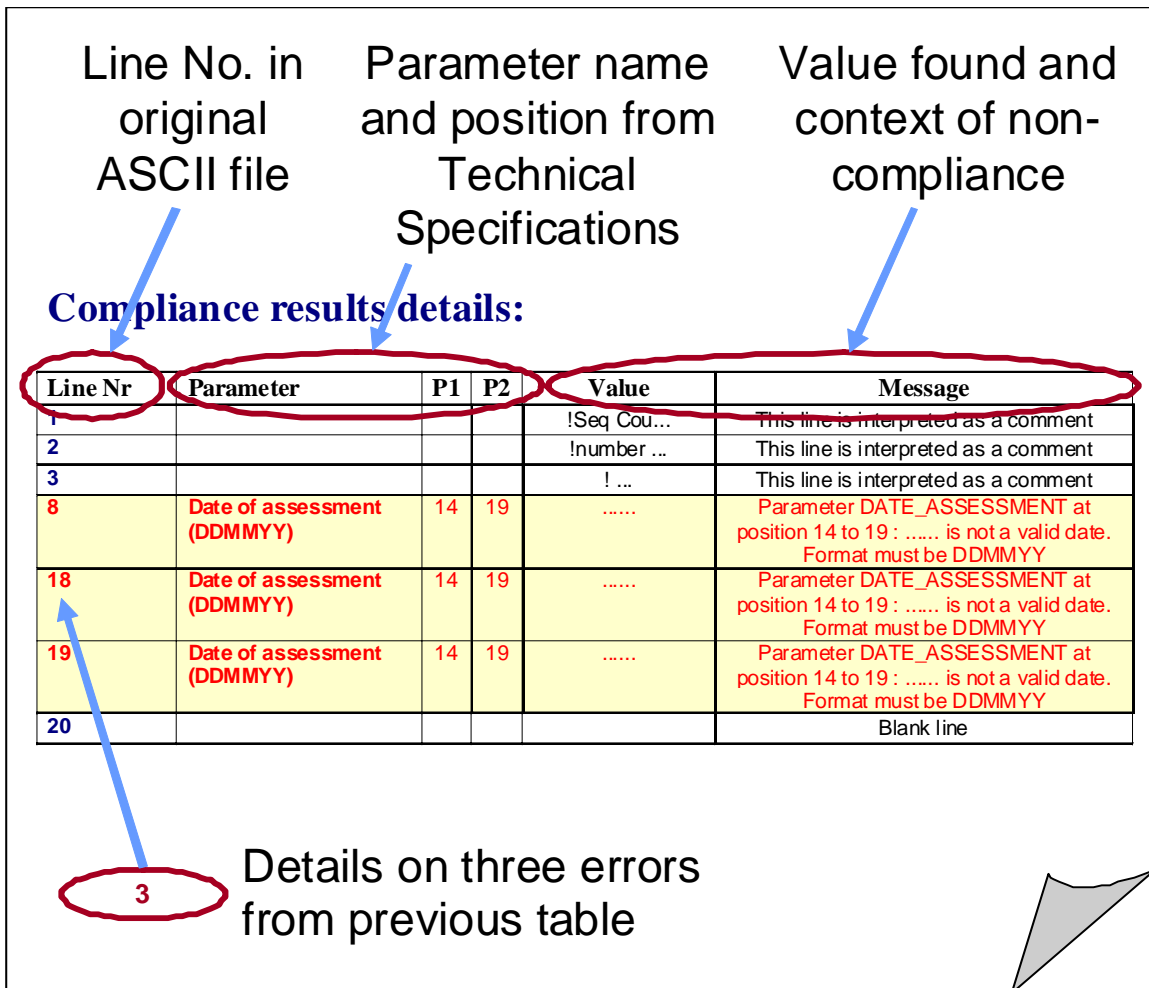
Line No. in original ASCII file

Parameter name and position from Technical Specifications

Value found and context of non-compliance

Compliance results details:

| Line Nr | Parameter | P1 | P2 | Value | Message |
|---|---|---|---|---|---|
| 1 | | | | !Seq Cou... | This line is interpreted as a comment |
| 2 | | | | !number ... | This line is interpreted as a comment |
| 3 | | | | ! ... | This line is interpreted as a comment |
| 8 | Date of assessment (DDMMYY) | 14 | 19 | ...... | Parameter DATE_ASSESSMENT at position 14 to 19 : ...... is not a valid date. Format must be DDMMYY |
| 18 | Date of assessment (DDMMYY) | 14 | 19 | ...... | Parameter DATE_ASSESSMENT at position 14 to 19 : ...... is not a valid date. Format must be DDMMYY |
| 19 | Date of assessment (DDMMYY) | 14 | 19 | ...... | Parameter DATE_ASSESSMENT at position 14 to 19 : ...... is not a valid date. Format must be DDMMYY |
| 20 | | | | | Blank line |

3

Details on three errors from previous table